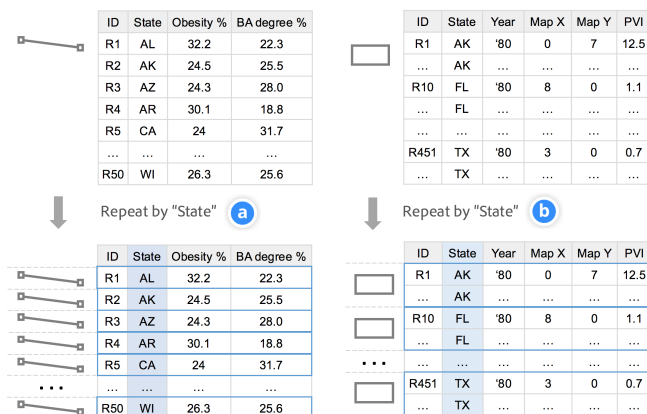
| ID | State | Obesity % | BA degree % |
|---|---|---|---|
| R1 | AL | 32.2 | 22.3 |
| R2 | AK | 24.5 | 25.5 |
| R3 | AZ | 24.3 | 28.0 |
| R4 | AR | 30.1 | 18.8 |
| R5 | CA | 24 | 31.7 |
| … | … | … | … |
| R50 | WI | 26.3 | 25.6 |

| ID | State | Year | Map X | Map Y | PVI |
|---|---|---|---|---|---|
| R1 | AK | '80 | 0 | 7 | 12.5 |
| … | AK | … | … | … | … |
| R10 | FL | '80 | 8 | 0 | 1.1 |
| … | FL | … | … | … | … |
| … | … | … | … | … | … |
| R451 | TX | '80 | 3 | 0 | 0.7 |
| … | TX | … | … | … | … |

Repeat by "State" a

Repeat by "State" b

| ID | State | Obesity % | BA degree % |
|---|---|---|---|
| R1 | AL | 32.2 | 22.3 |
| R2 | AK | 24.5 | 25.5 |
| R3 | AZ | 24.3 | 28.0 |
| R4 | AR | 30.1 | 18.8 |
| R5 | CA | 24 | 31.7 |
| … | … | … | … |
| R50 | WI | 26.3 | 25.6 |

• • •

| ID | State | Year | Map X | Map Y | PVI |
|---|---|---|---|---|---|
| R1 | AK | '80 | 0 | 7 | 12.5 |
| … | AK | … | … | … | … |
| R10 | FL | '80 | 8 | 0 | 1.1 |
| … | FL | … | … | … | … |
| … | … | … | … | … | … |
| R451 | TX | '80 | 3 | 0 | 0.7 |
| … | TX | … | … | … | … |

• • •